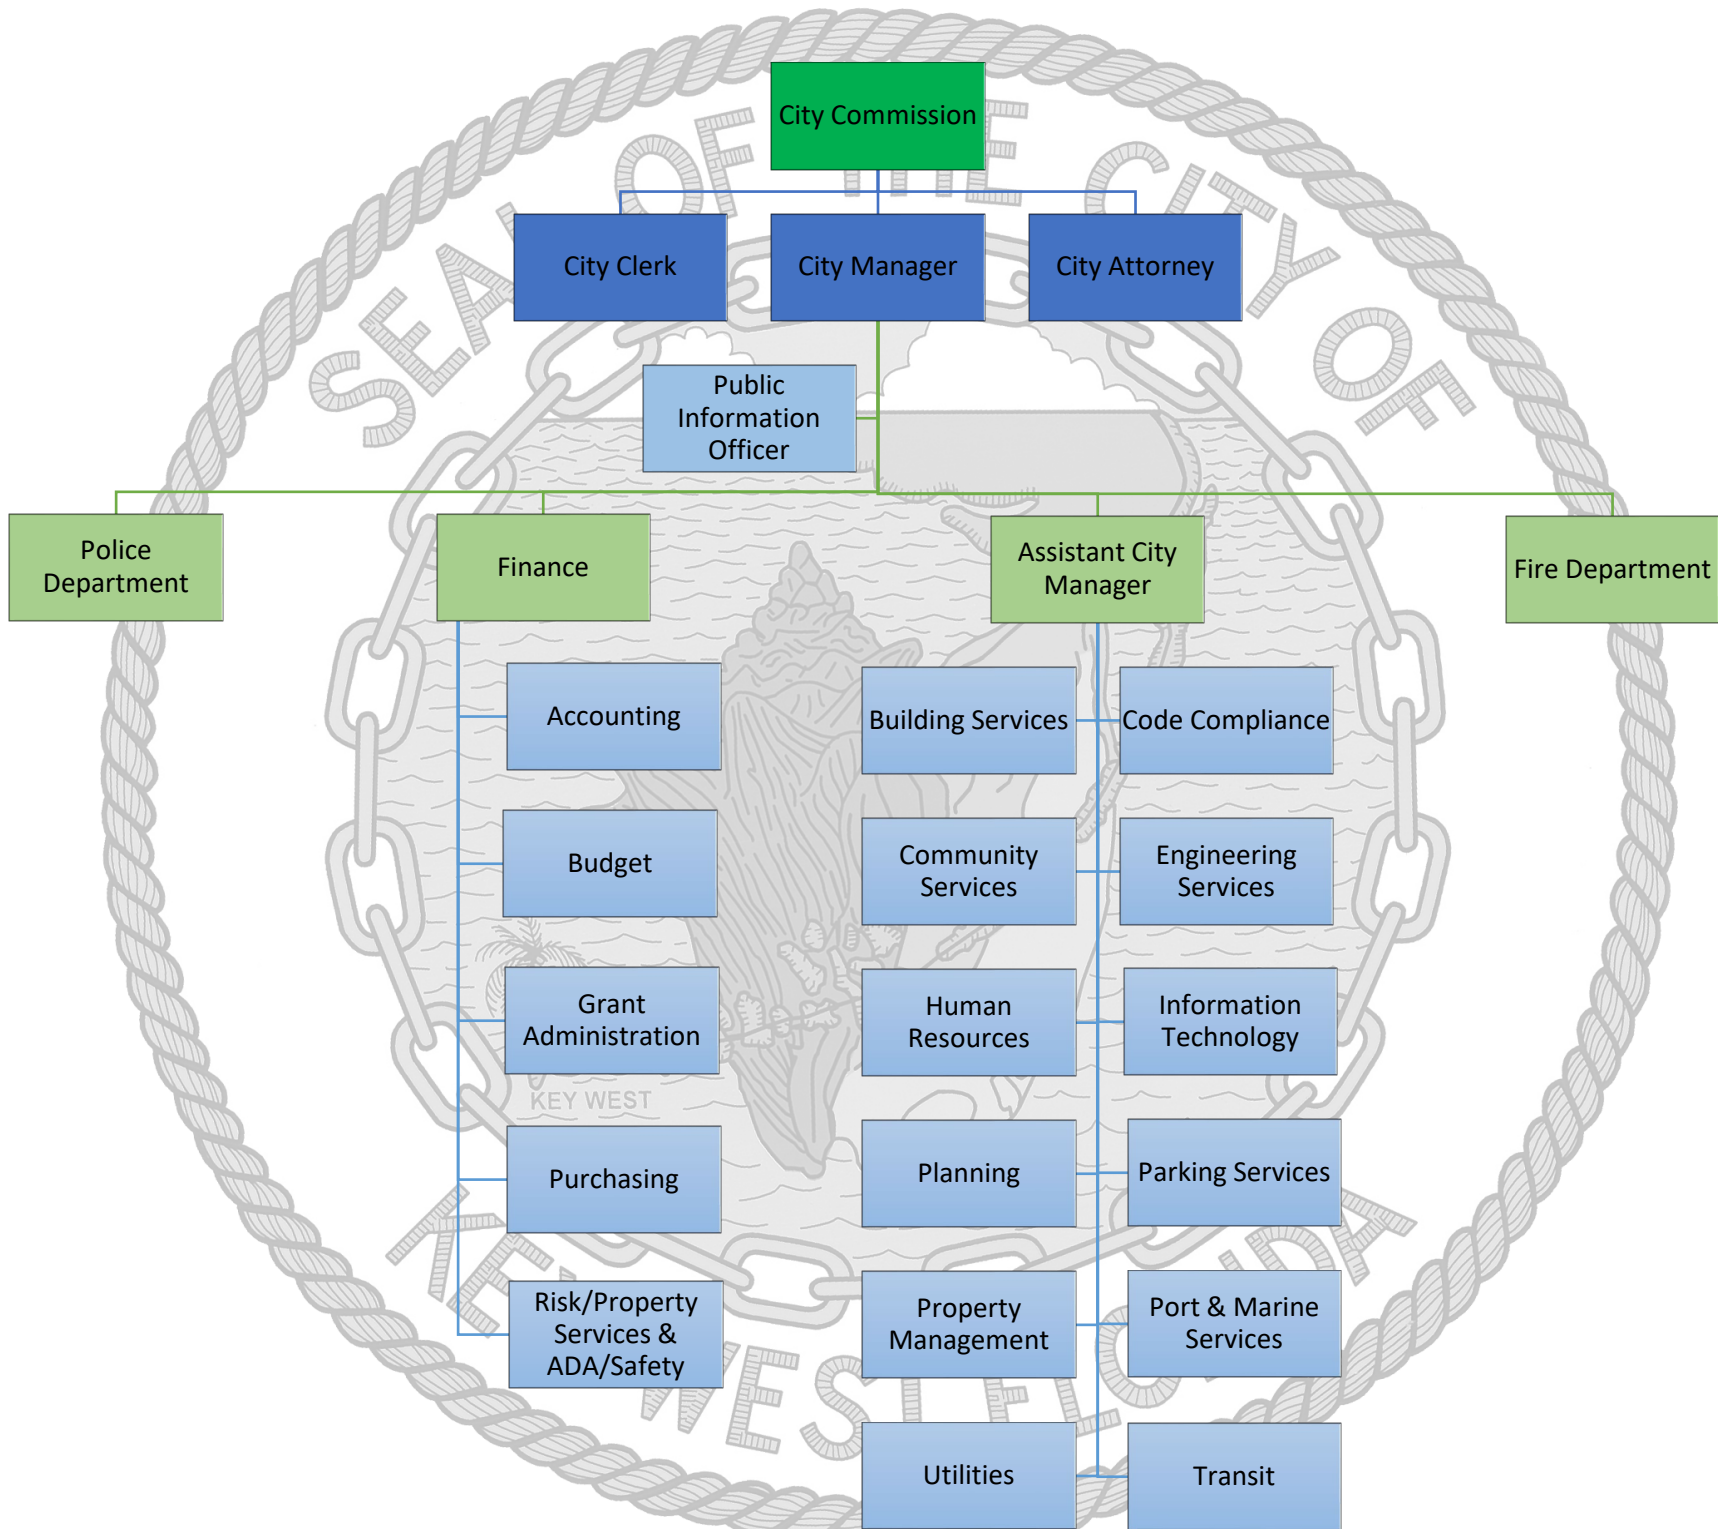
City Commission

City Clerk

City Manager

City Attorney

Public Information Officer

Police Department

Finance

Assistant City Manager

Fire Department

Accounting

Budget

Grant Administration

Purchasing

Risk/Property Services & ADA/Safety

Building Services

Code Compliance

Community Services

Engineering Services

Human Resources

Information Technology

Planning

Parking Services

Property Management

Port & Marine Services

Utilities

Transit

SEAL OF THE CITY OF KEY WEST FLORIDA

KEY WEST